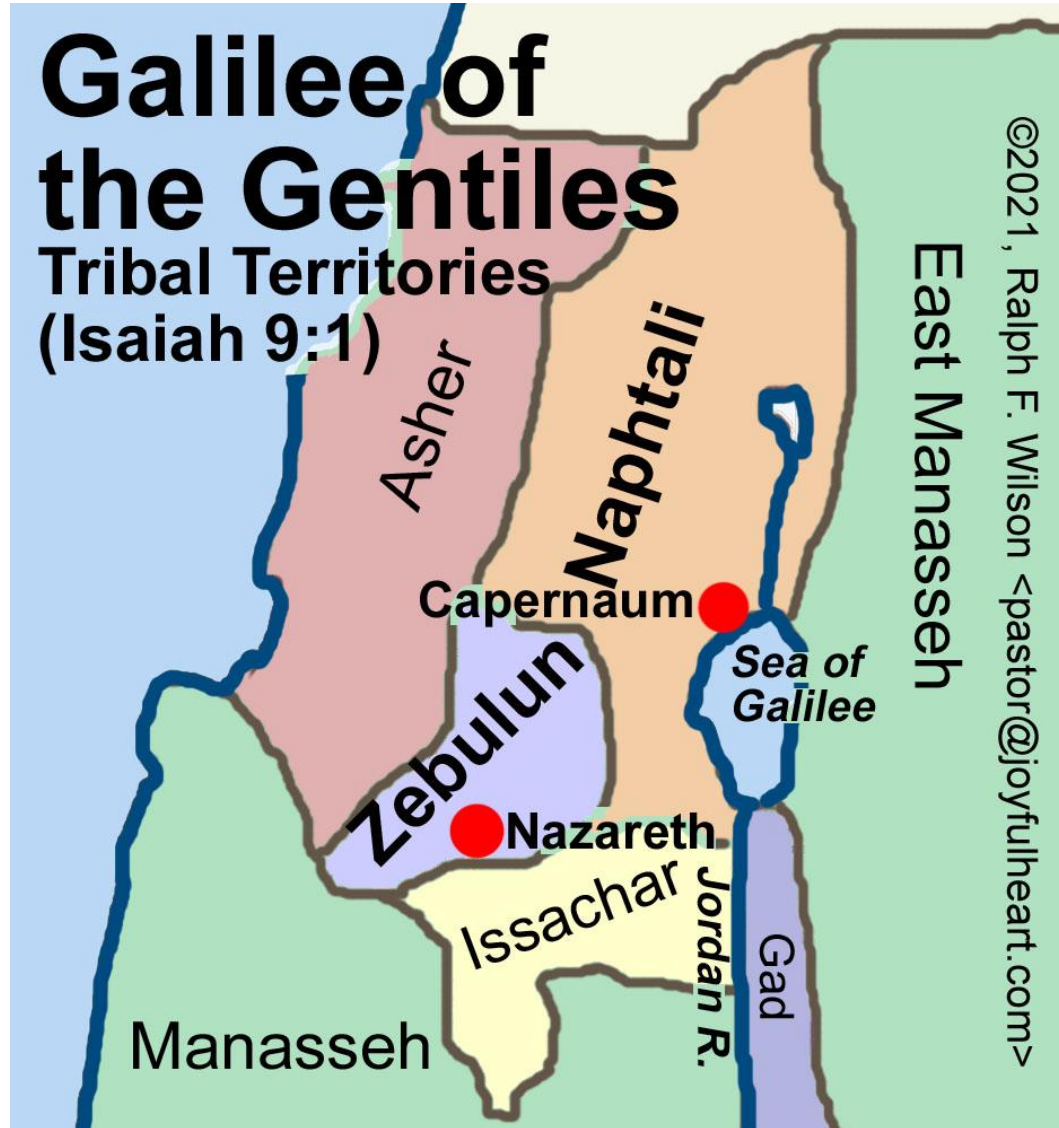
Galilee of the Gentiles
Tribal Territories (Isaiah 9:1)

©2021, Ralph F. Wilson <pastor@joyfulheart.com>

East Manasseh

Asher

Naphtali

Capernaum

Sea of Galilee

Zebulun

Nazareth

Issachar

Jordan R.

Gad

Manasseh